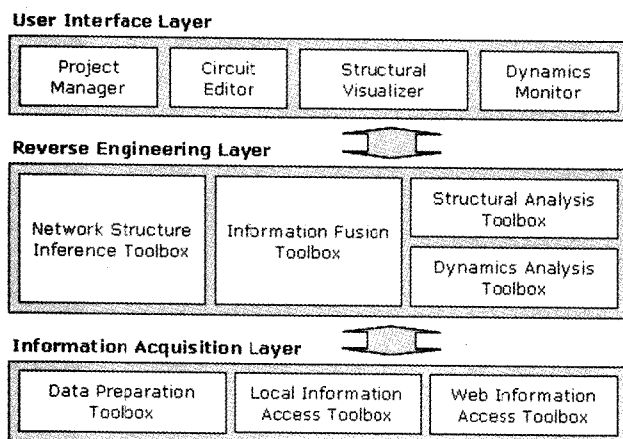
User Interface Layer

Project Manager

Circuit Editor

Structural Visualizer

Dynamics Monitor

Reverse Engineering Layer

Network Structure Inference Toolbox

Information Fusion Toolbox

Structural Analysis Toolbox

Dynamics Analysis Toolbox

Information Acquisition Layer

Data Preparation Toolbox

Local Information Access Toolbox

Web Information Access Toolbox